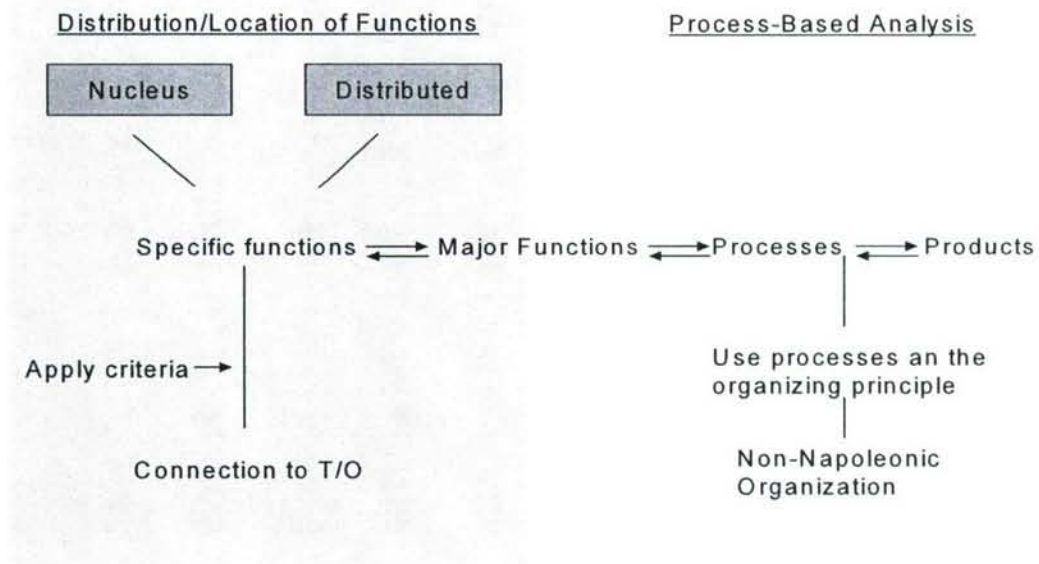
Distribution/Location of Functions

Process-Based Analysis

Nucleus

Distributed

Specific functions ⇄ Major Functions ⇄ Processes ⇄ Products

Apply criteria →

Connection to T/O

Use processes an the organizing principle

Non-Napoleonic Organization